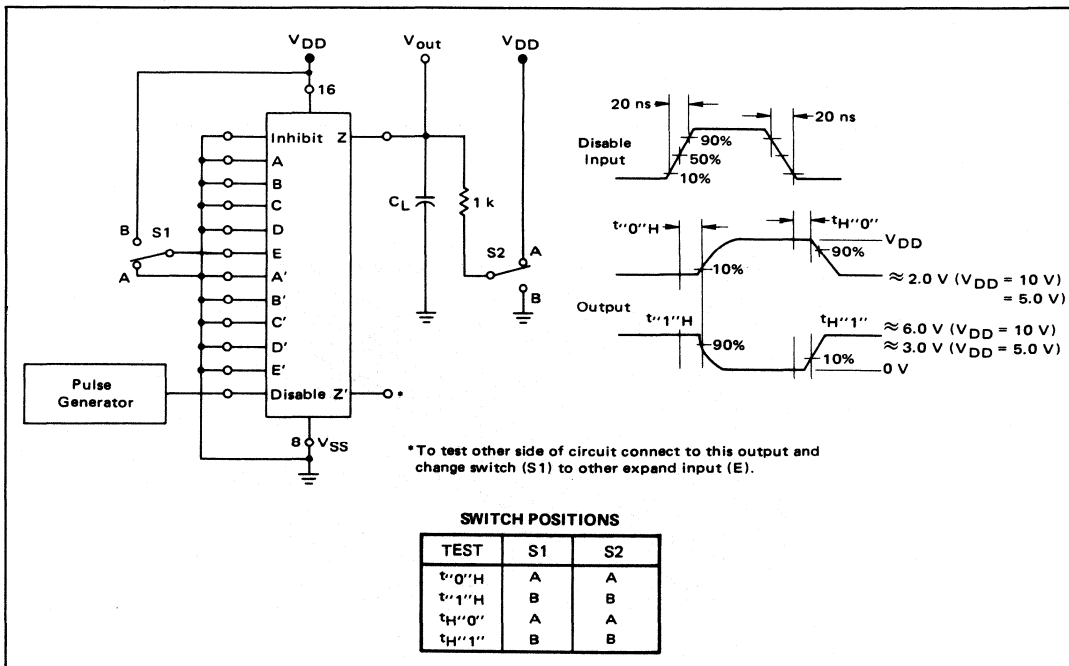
$V_{DD}$

16

Inhibit

A

B

C

D

E

A'

B'

C'

D'

E'

Disable

Z

Z'

B

S1

A

Pulse Generator

8 $V_{SS}$

$V_{out}$

$C_L$

1 k

$V_{DD}$

S2

A

B

20 ns

20 ns

Disable Input

90%

50%

10%

$t_{"0"H}$

$t_{H"0"}$

$V_{DD}$

10%

90%

≈ 2.0 V ($V_{DD}$ = 10 V)
= 5.0 V)

Output

$t_{"1"H}$

$t_{H"1"}$

90%

10%

≈ 6.0 V ($V_{DD}$ = 10 V)
≈ 3.0 V ($V_{DD}$ = 5.0 V)

0 V

*To test other side of circuit connect to this output and change switch (S1) to other expand input (E).

SWITCH POSITIONS

| TEST | S1 | S2 |
|---|---|---|
| $t_{"0"H}$ | A | A |
| $t_{"1"H}$ | B | B |
| $t_{H"0"}$ | A | A |
| $t_{H"1"}$ | B | B |